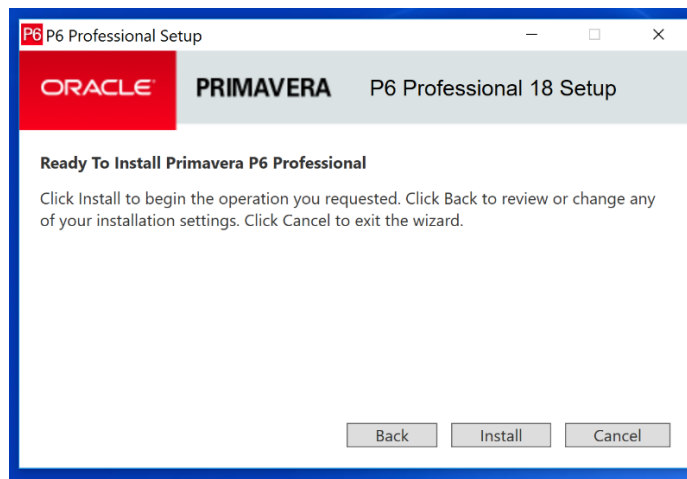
P6 P6 Professional Setup

ORACLE PRIMAVERA P6 Professional 18 Setup

Ready To Install Primavera P6 Professional

Click Install to begin the operation you requested. Click Back to review or change any of your installation settings. Click Cancel to exit the wizard.

Back Install Cancel